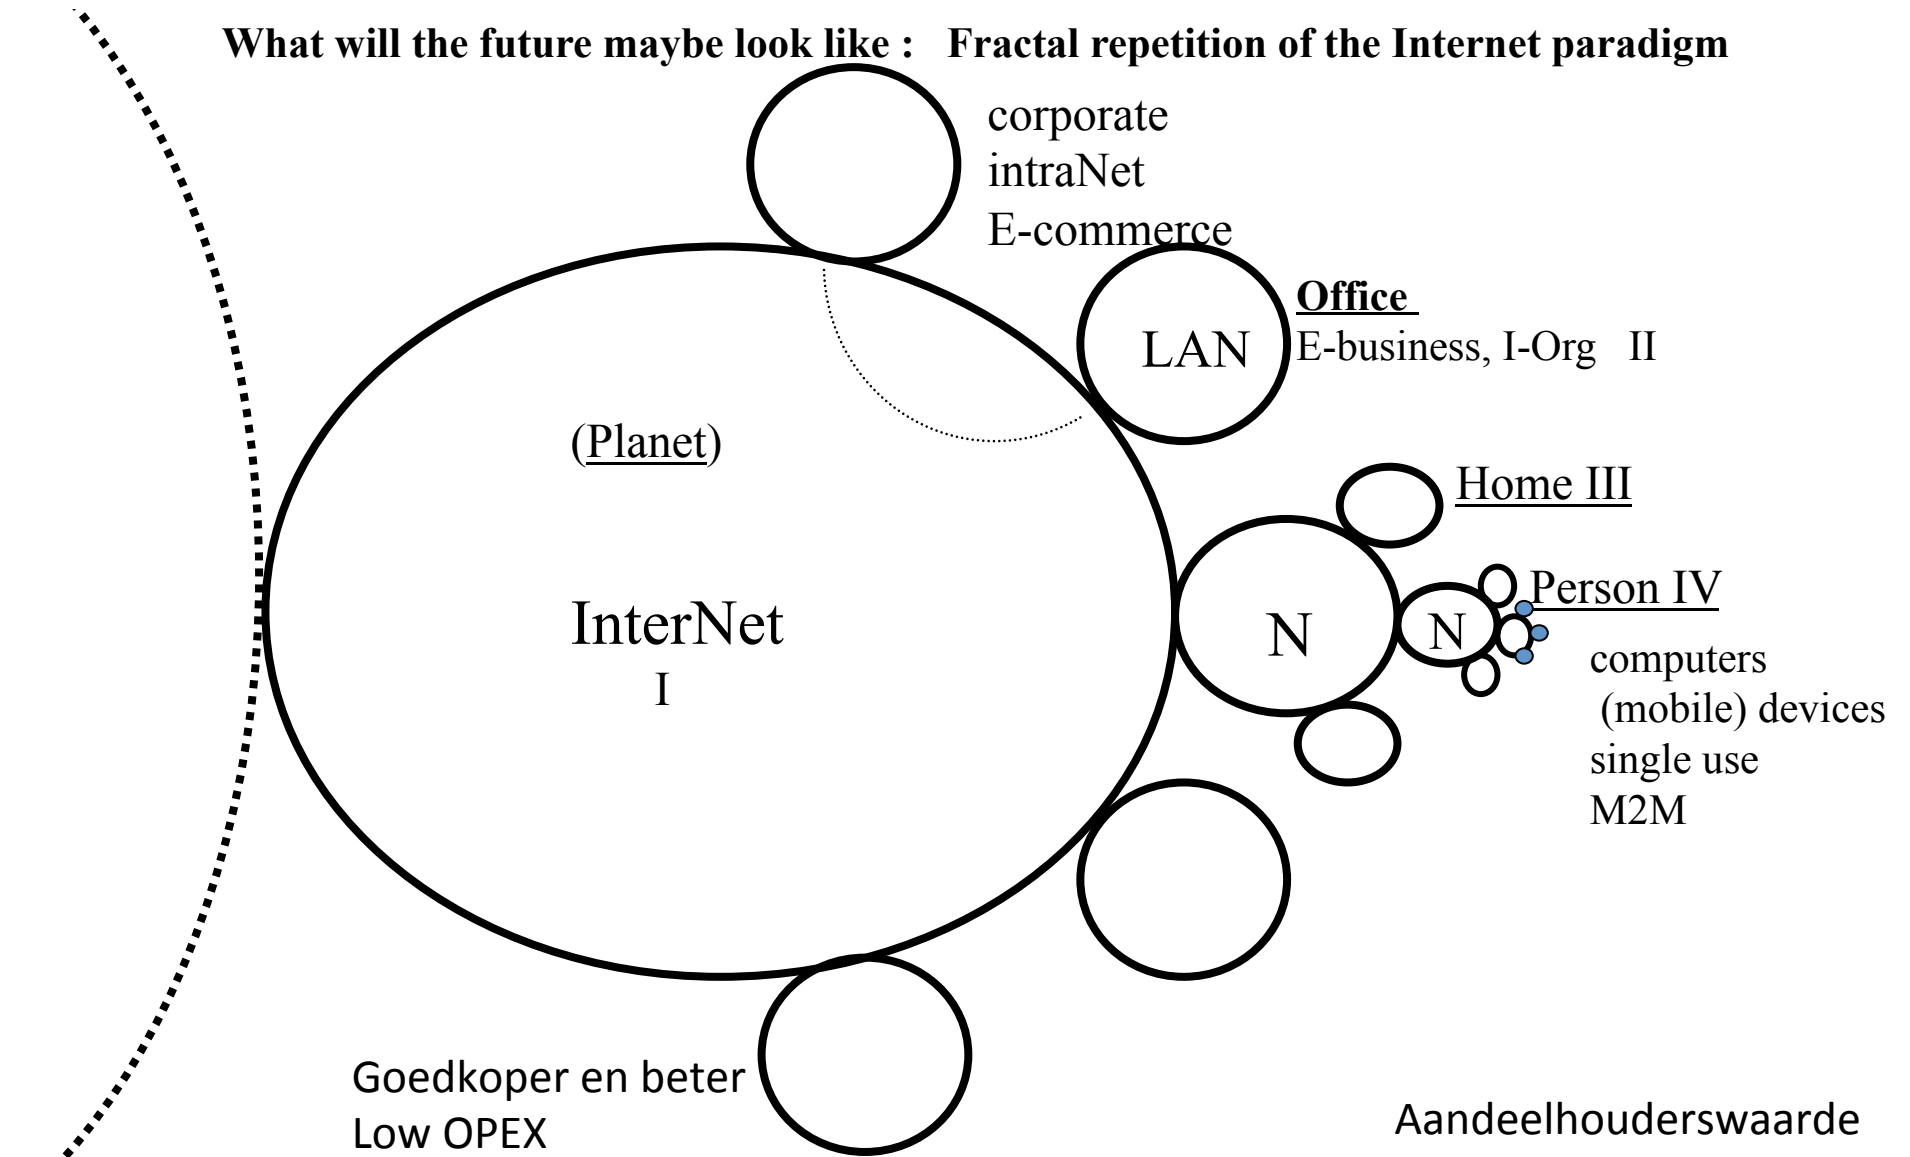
What will the future maybe look like : Fractal repetition of the Internet paradigm

corporate
intraNet
E-commerce

LAN

Office
E-business, I-Org II

(Planet)

Home III

InterNet
I

N

N

Person IV

computers
(mobile) devices
single use
M2M

Goedkoper en beter
Low OPEX

Aandeelhouderswaarde